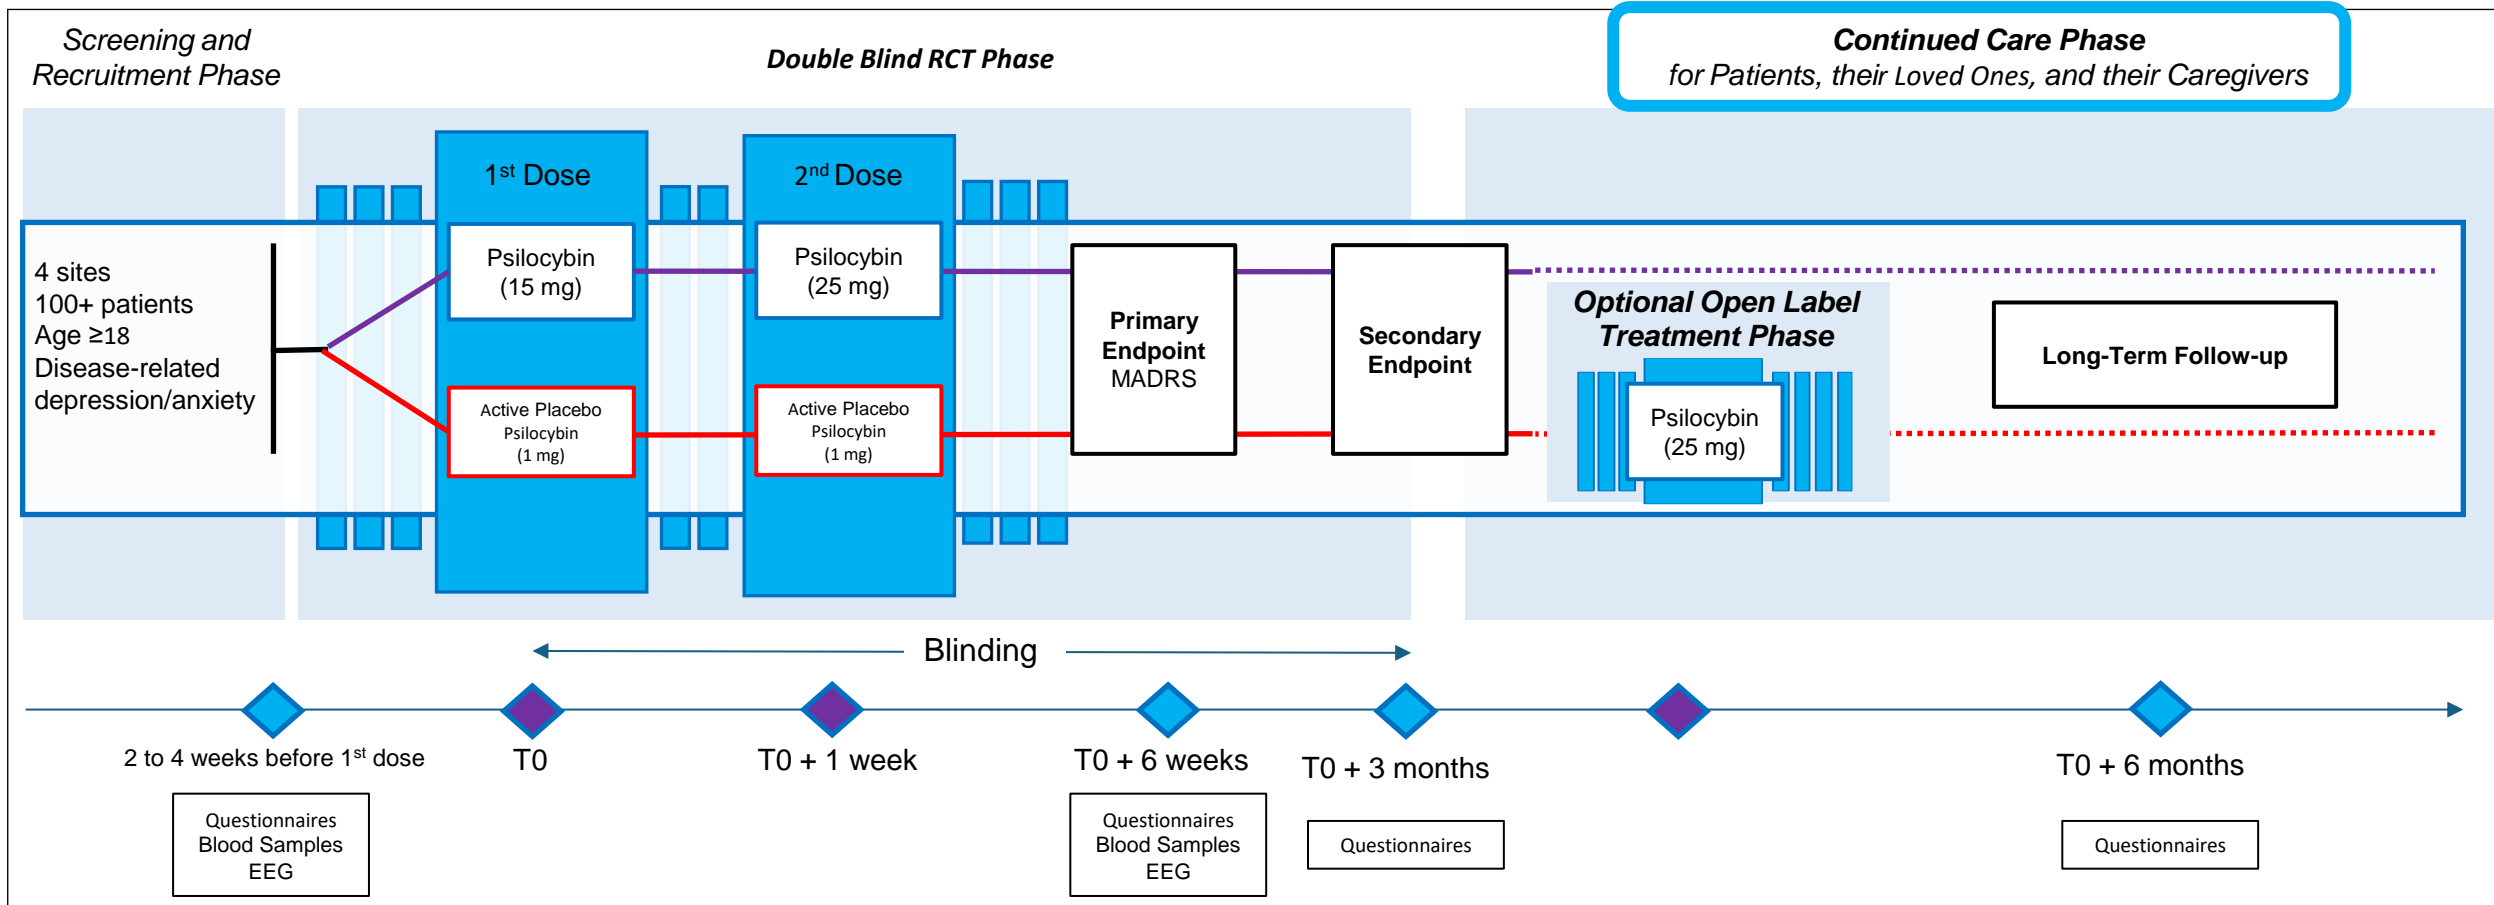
Screening and Recruitment Phase

Double Blind RCT Phase

Continued Care Phase
for Patients, their Loved Ones, and their Caregivers

$1^{st}$ Dose

$2^{nd}$ Dose

4 sites
100+ patients
Age ≥18
Disease-related depression/anxiety

Psilocybin (15 mg)

Active Placebo Psilocybin (1 mg)

Psilocybin (25 mg)

Active Placebo Psilocybin (1 mg)

Primary Endpoint MADRS

Secondary Endpoint

Optional Open Label Treatment Phase

Psilocybin (25 mg)

Long-Term Follow-up

Blinding

2 to 4 weeks before $1^{st}$ dose

T0

T0 + 1 week

T0 + 6 weeks

T0 + 3 months

T0 + 6 months

Questionnaires
Blood Samples
EEG

Questionnaires
Blood Samples
EEG

Questionnaires

Questionnaires